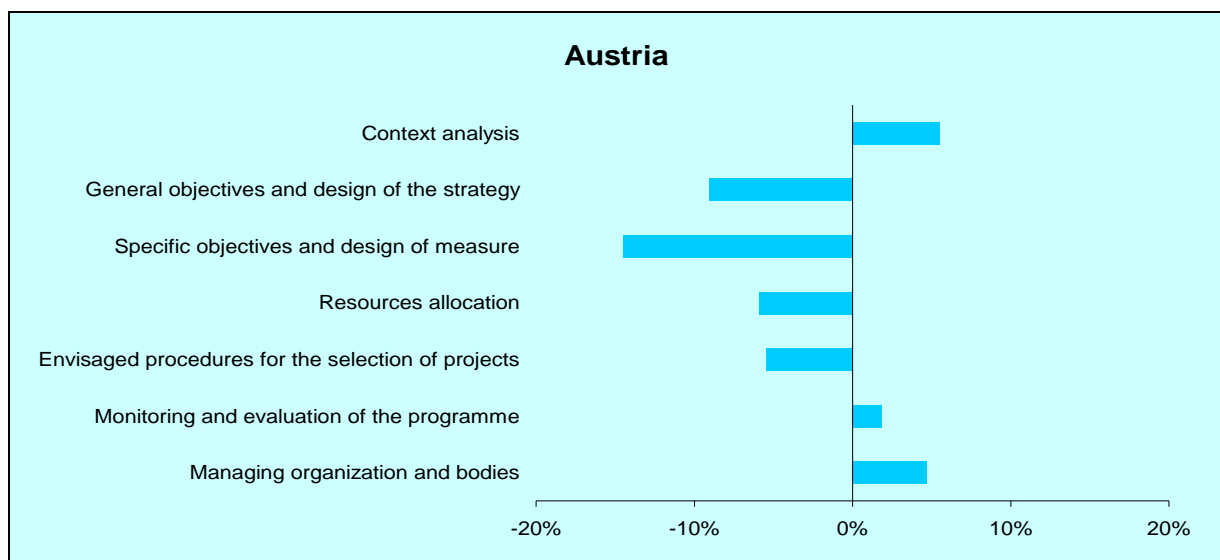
Austria

Context analysis

General objectives and design of the strategy

Specific objectives and design of measure

Resources allocation

Envisaged procedures for the selection of projects

Monitoring and evaluation of the programme

Managing organization and bodies

-20%
-10%
0%
10%
20%